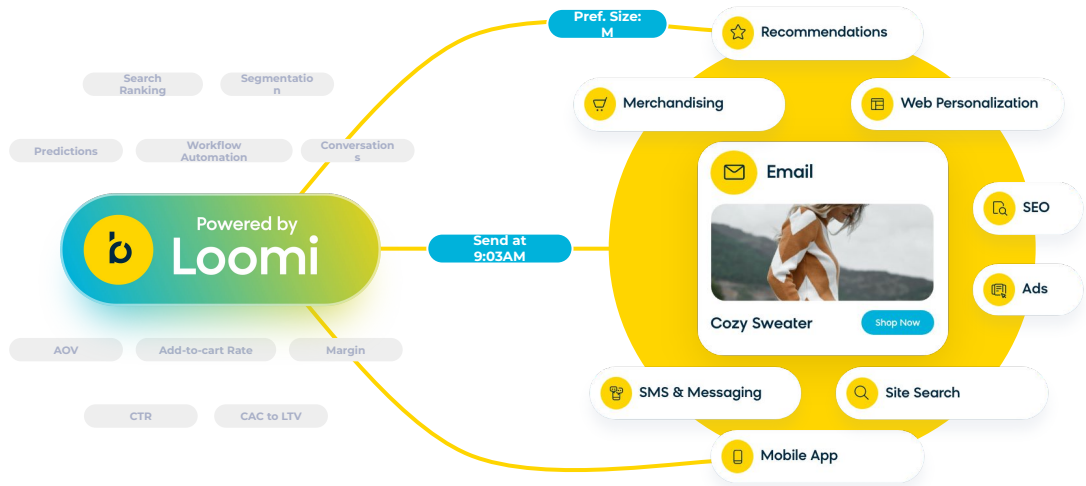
Pref. Size: M

Recommendations

Search Ranking

Segmentation

Merchandising

Web Personalization

Predictions

Workflow Automation

Conversations

Email

Powered by Loomi

Send at 9:03AM

SEO

Ads

Cozy Sweater

Shop Now

AOV

Add-to-cart Rate

Margin

SMS & Messaging

Site Search

CTR

CAC to LTV

Mobile App